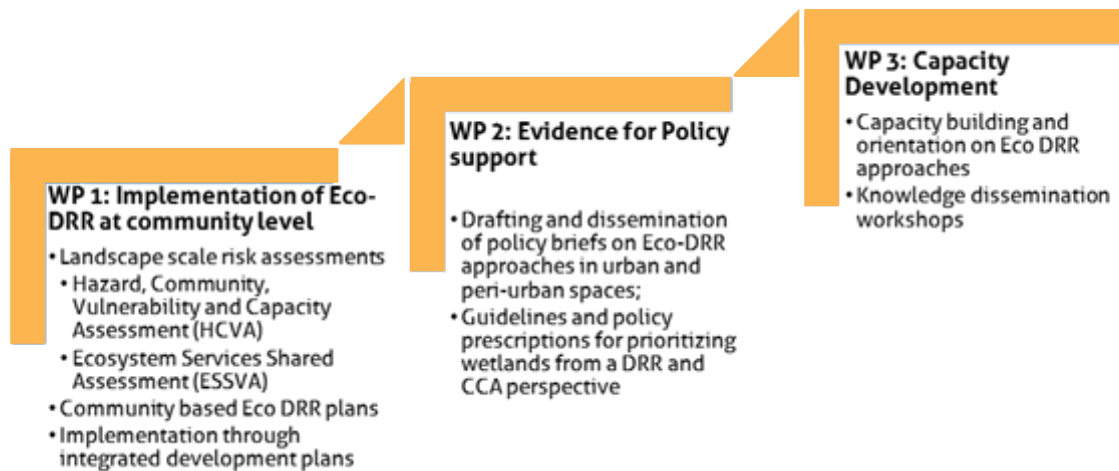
WP 1: Implementation of Eco-DRR at community level

• Landscape scale risk assessments
• Hazard, Community, Vulnerability and Capacity Assessment (HCVA)
• Ecosystem Services Shared Assessment (ESSVA)
• Community based Eco DRR plans
• Implementation through integrated development plans

WP 2: Evidence for Policy support

• Drafting and dissemination of policy briefs on Eco-DRR approaches in urban and peri-urban spaces;
• Guidelines and policy prescriptions for prioritizing wetlands from a DRR and CCA perspective

WP 3: Capacity Development

• Capacity building and orientation on Eco DRR approaches
• Knowledge dissemination workshops